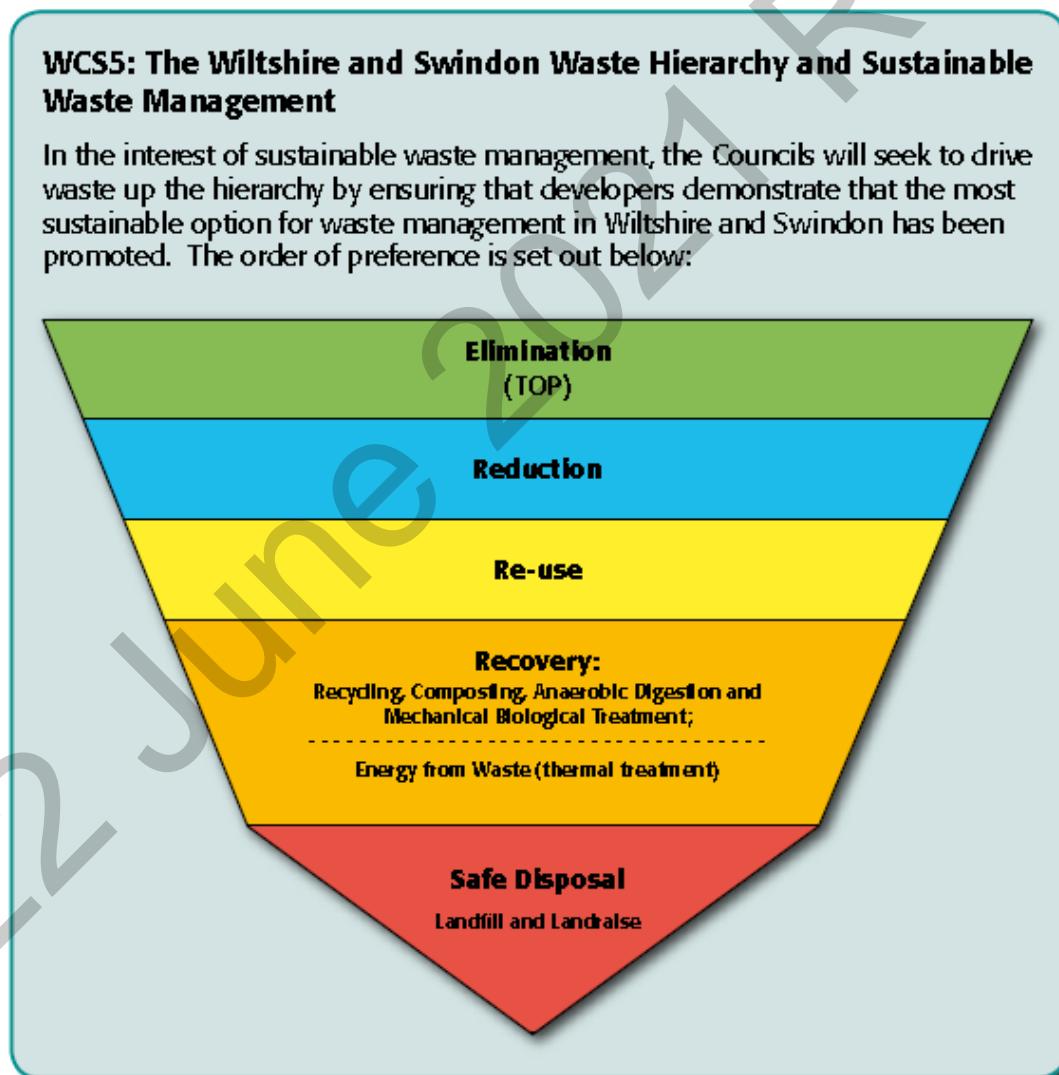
WCS5: The Wiltshire and Swindon Waste Hierarchy and Sustainable Waste Management

In the interest of sustainable waste management, the Councils will seek to drive waste up the hierarchy by ensuring that developers demonstrate that the most sustainable option for waste management in Wiltshire and Swindon has been promoted. The order of preference is set out below:

Elimination
(TOP)

Reduction

Re-use

Recovery:
Recycling, Composting, Anaerobic Digestion and Mechanical Biological Treatment;

Energy from Waste (thermal treatment)

Safe Disposal
Landfill and Landraise

22 June 2021 R